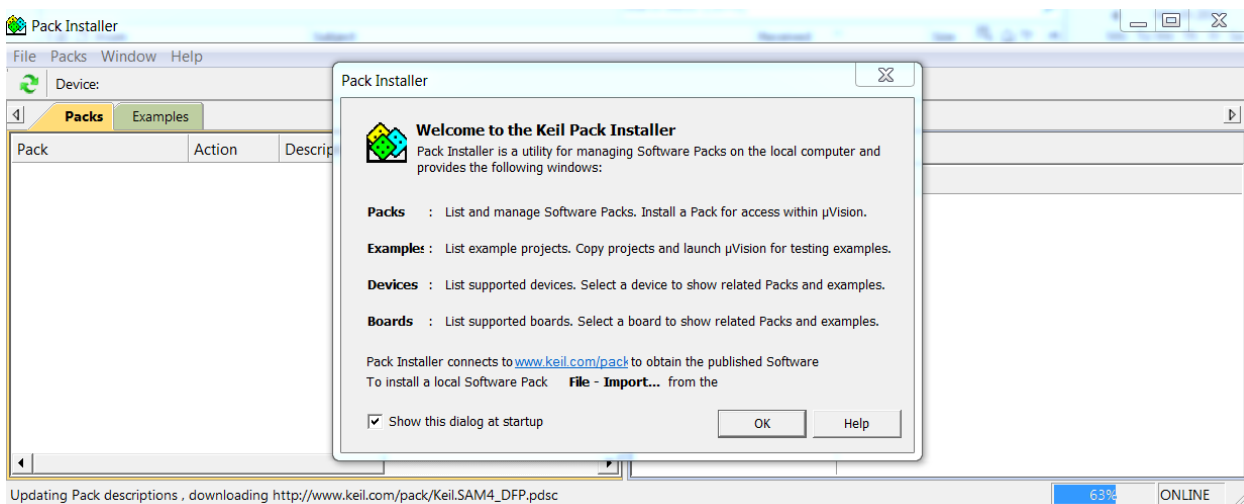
Pack Installer

File Packs Window Help

Device:

Packs Examples

Pack Action Descrip

Pack Installer

Welcome to the Keil Pack Installer

Pack Installer is a utility for managing Software Packs on the local computer and provides the following windows:

Packs : List and manage Software Packs. Install a Pack for access within µVision.

Example: List example projects. Copy projects and launch µVision for testing examples.

Devices : List supported devices. Select a device to show related Packs and examples.

Boards : List supported boards. Select a board to show related Packs and examples.

Pack Installer connects to www.keil.com/pack to obtain the published Software

To install a local Software Pack File - Import... from the

Show this dialog at startup

OK Help

Updating Pack descriptions , downloading http://www.keil.com/pack/Keil.SAM4_DFP.pdsc

63%

ONLINE